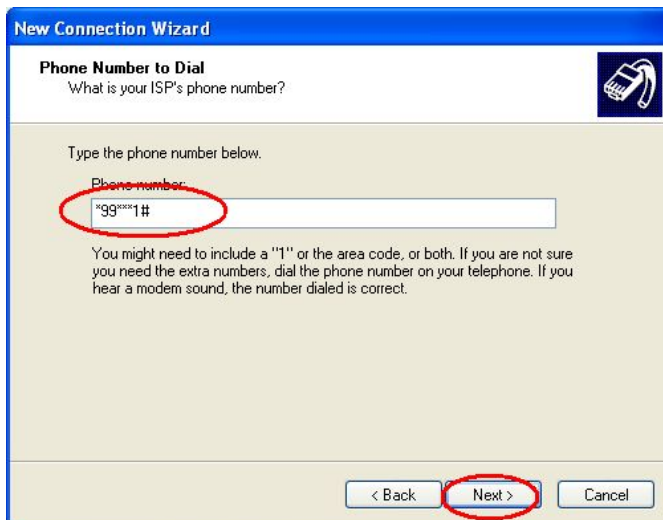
New Connection Wizard

Phone Number to Dial
What is your ISP's phone number?

Type the phone number below.

Phone number:

*99***1#

You might need to include a "1" or the area code, or both. If you are not sure you need the extra numbers, dial the phone number on your telephone. If you hear a modem sound, the number dialed is correct.

< Back

Next >

Cancel